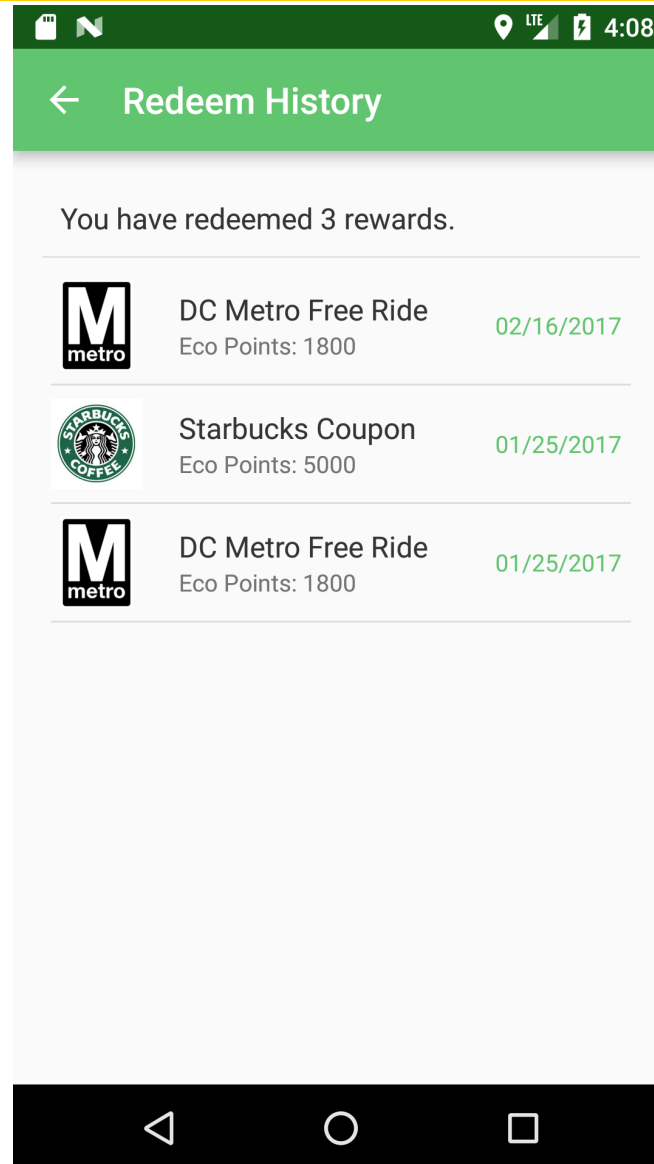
LTE 4:08

Redeem History

You have redeemed 3 rewards.

M metro
DC Metro Free Ride
Eco Points: 1800
02/16/2017

STARBUCKS COFFEE
Starbucks Coupon
Eco Points: 5000
01/25/2017

M metro
DC Metro Free Ride
Eco Points: 1800
01/25/2017